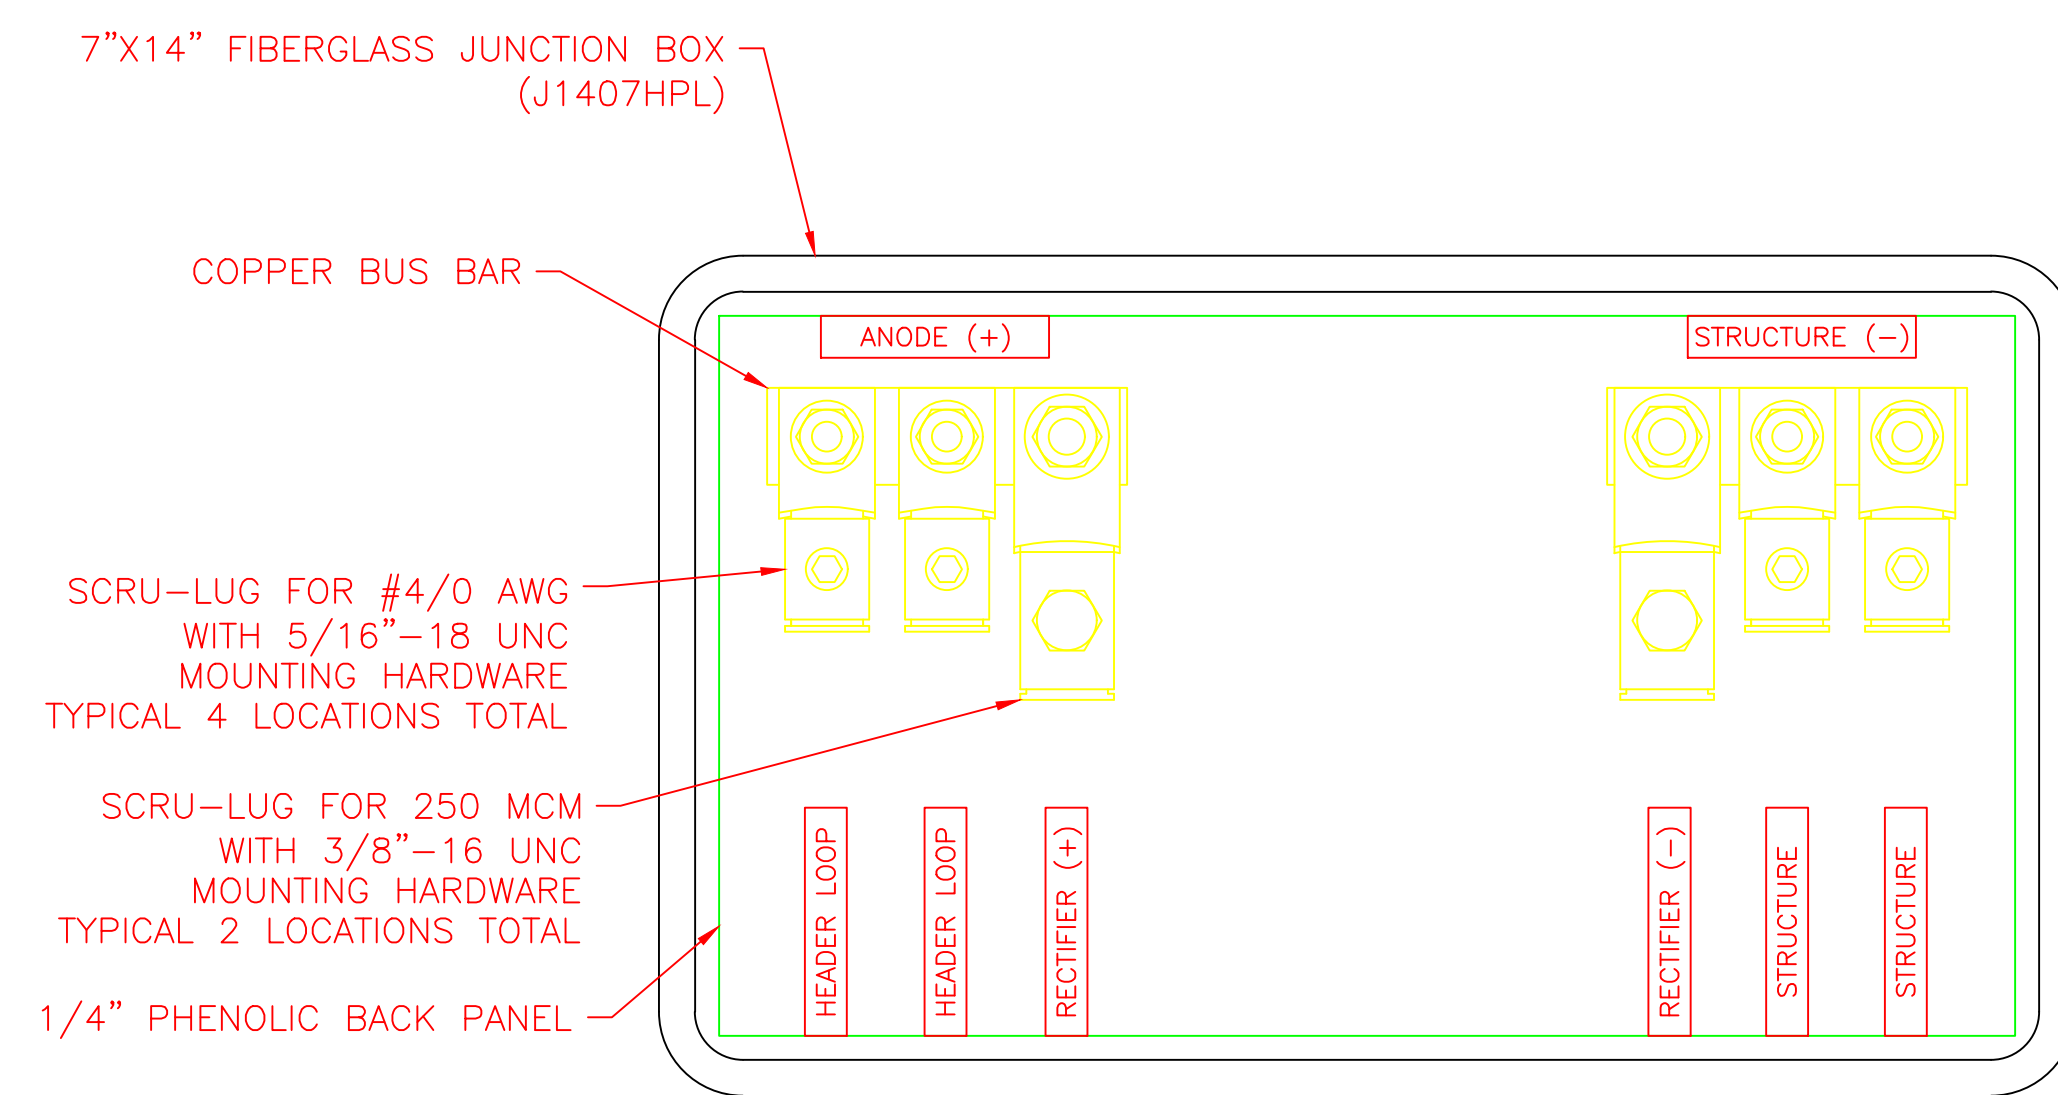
7"X14" FIBERGLASS JUNCTION BOX
(J1407HPL)

COPPER BUS BAR

SCRU-LUG FOR #4/0 AWG
WITH 5/16"-18 UNC
MOUNTING HARDWARE
TYPICAL 4 LOCATIONS TOTAL

SCRU-LUG FOR 250 MCM
WITH 3/8"-16 UNC
MOUNTING HARDWARE
TYPICAL 2 LOCATIONS TOTAL

1/4" PHENOLIC BACK PANEL

ANODE (+)

STRUCTURE (-)

HEADER LOOP

HEADER LOOP

RECTIFIER (+)

RECTIFIER (-)

STRUCTURE

STRUCTURE